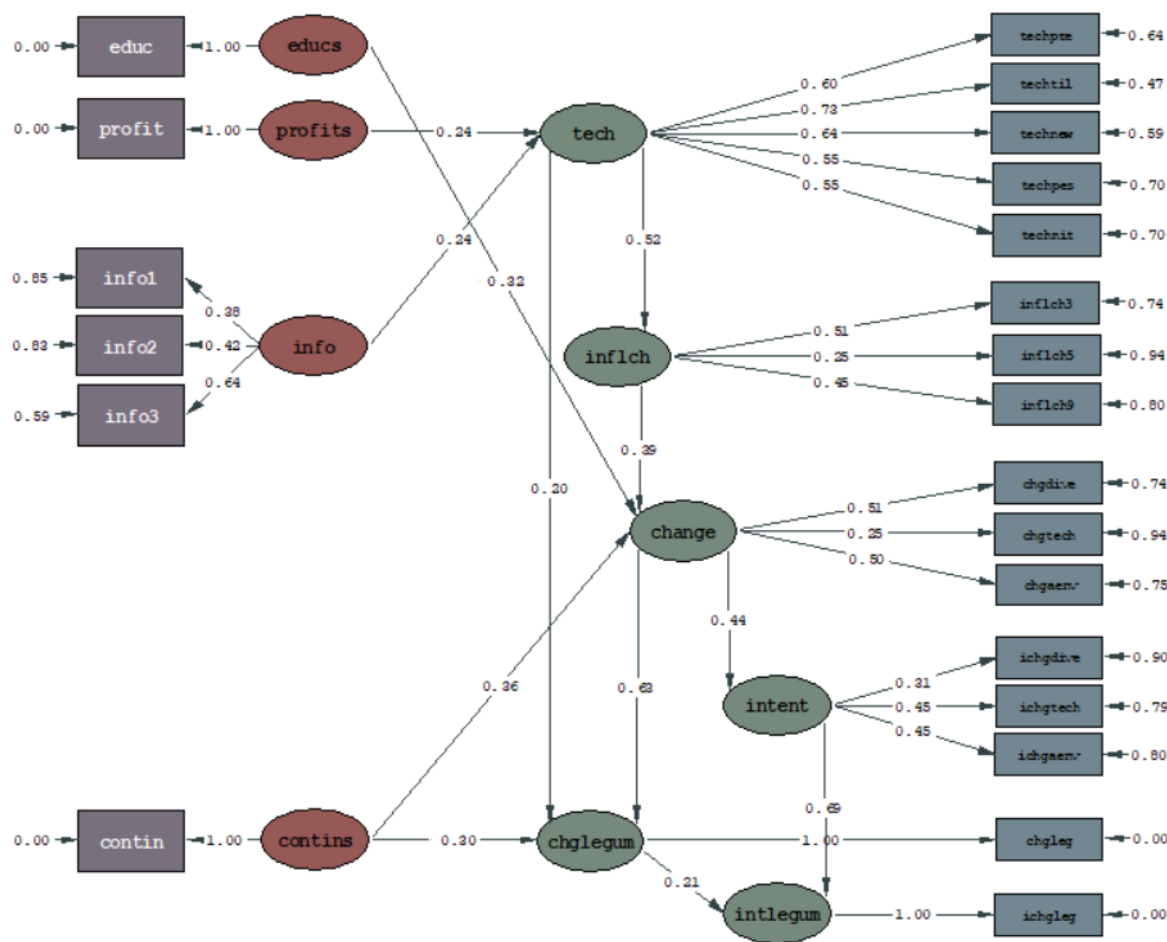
0.00 educ 1.00 educs

0.00 profit 1.00 profits 0.24 tech

0.60 techpre 0.64
0.73 techtil 0.47
0.64 technew 0.59
0.55 techpes 0.70
0.55 techrit 0.70

0.24
0.32
0.52

0.85 info1
0.38
0.83 info2 0.42 info
0.64
0.59 info3

inflch
0.51 inflch3 0.74
0.25 inflch5 0.94
0.45 inflch9 0.80

0.39
0.20

change
0.51 chgdive 0.74
0.35 chgtech 0.94
0.50 chgaenv 0.75

0.44
0.36
0.63

intent
0.31 ichgdive 0.90
0.45 ichgtech 0.79
0.45 ichgaenv 0.80

0.69

0.00 contin 1.00 contins 0.30 chglegum 1.00 chgleg 0.00

0.21
intlegum 1.00 ichgleg 0.00